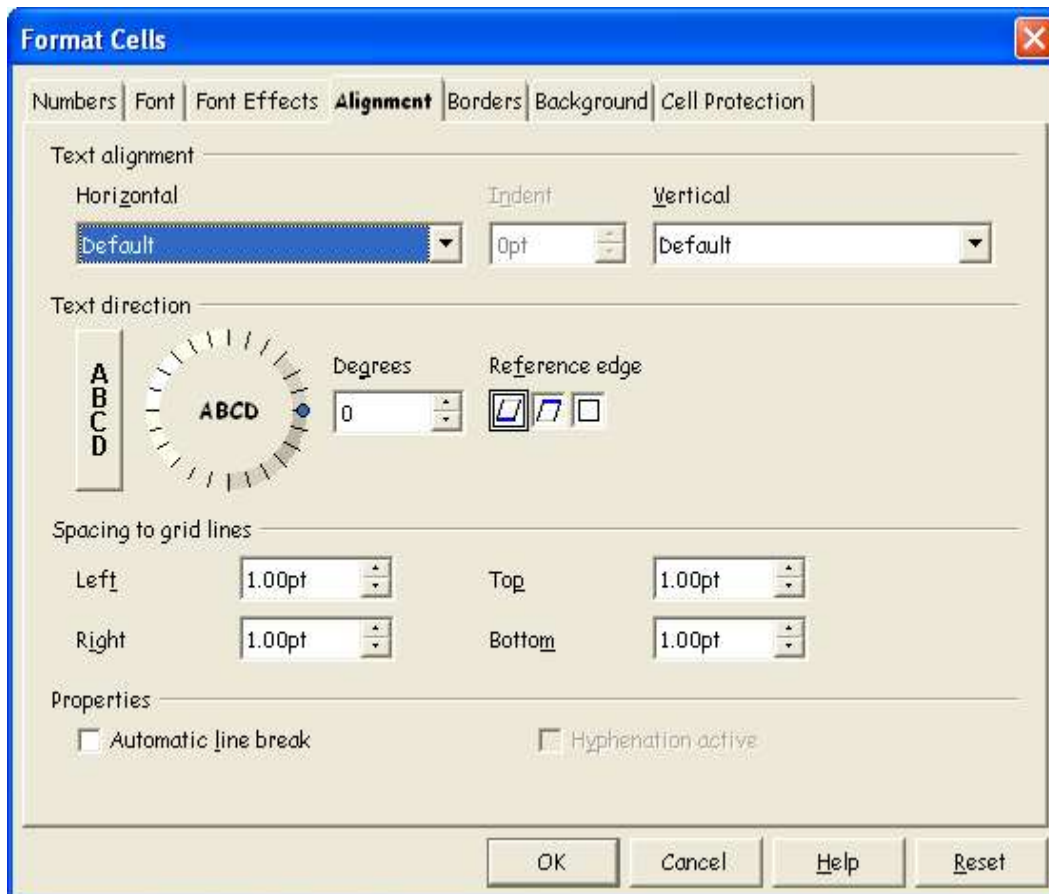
Format Cells

Numbers | Font | Font Effects | Alignment | Borders | Background | Cell Protection

Text alignment

Horizontal
Default

Indent
0pt

Vertical
Default

Text direction

ABCD

ABCD

Degrees
0

Reference edge

Spacing to grid lines

Left
1.00pt

Top
1.00pt

Right
1.00pt

Bottom
1.00pt

Properties

Automatic line break

Hyphenation active

OK | Cancel | Help | Reset